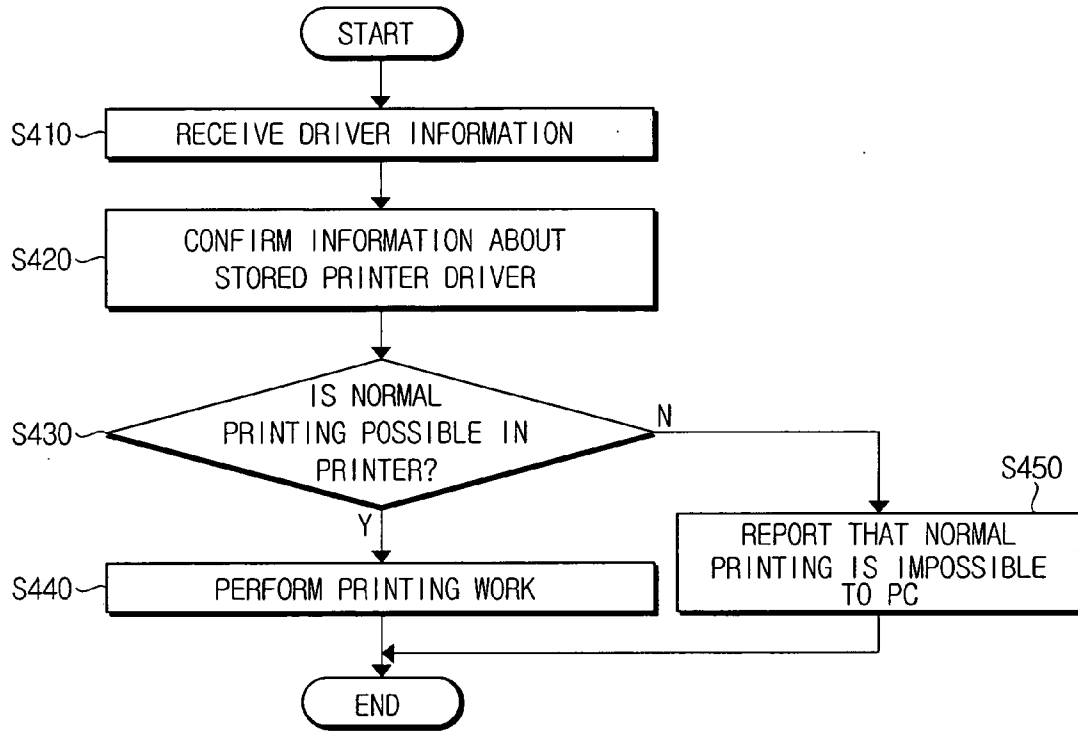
START

S410 RECEIVE DRIVER INFORMATION

S420 CONFIRM INFORMATION ABOUT STORED PRINTER DRIVER

S430 IS NORMAL PRINTING POSSIBLE IN PRINTER?

N

Y

S450 REPORT THAT NORMAL PRINTING IS IMPOSSIBLE TO PC

S440 PERFORM PRINTING WORK

END